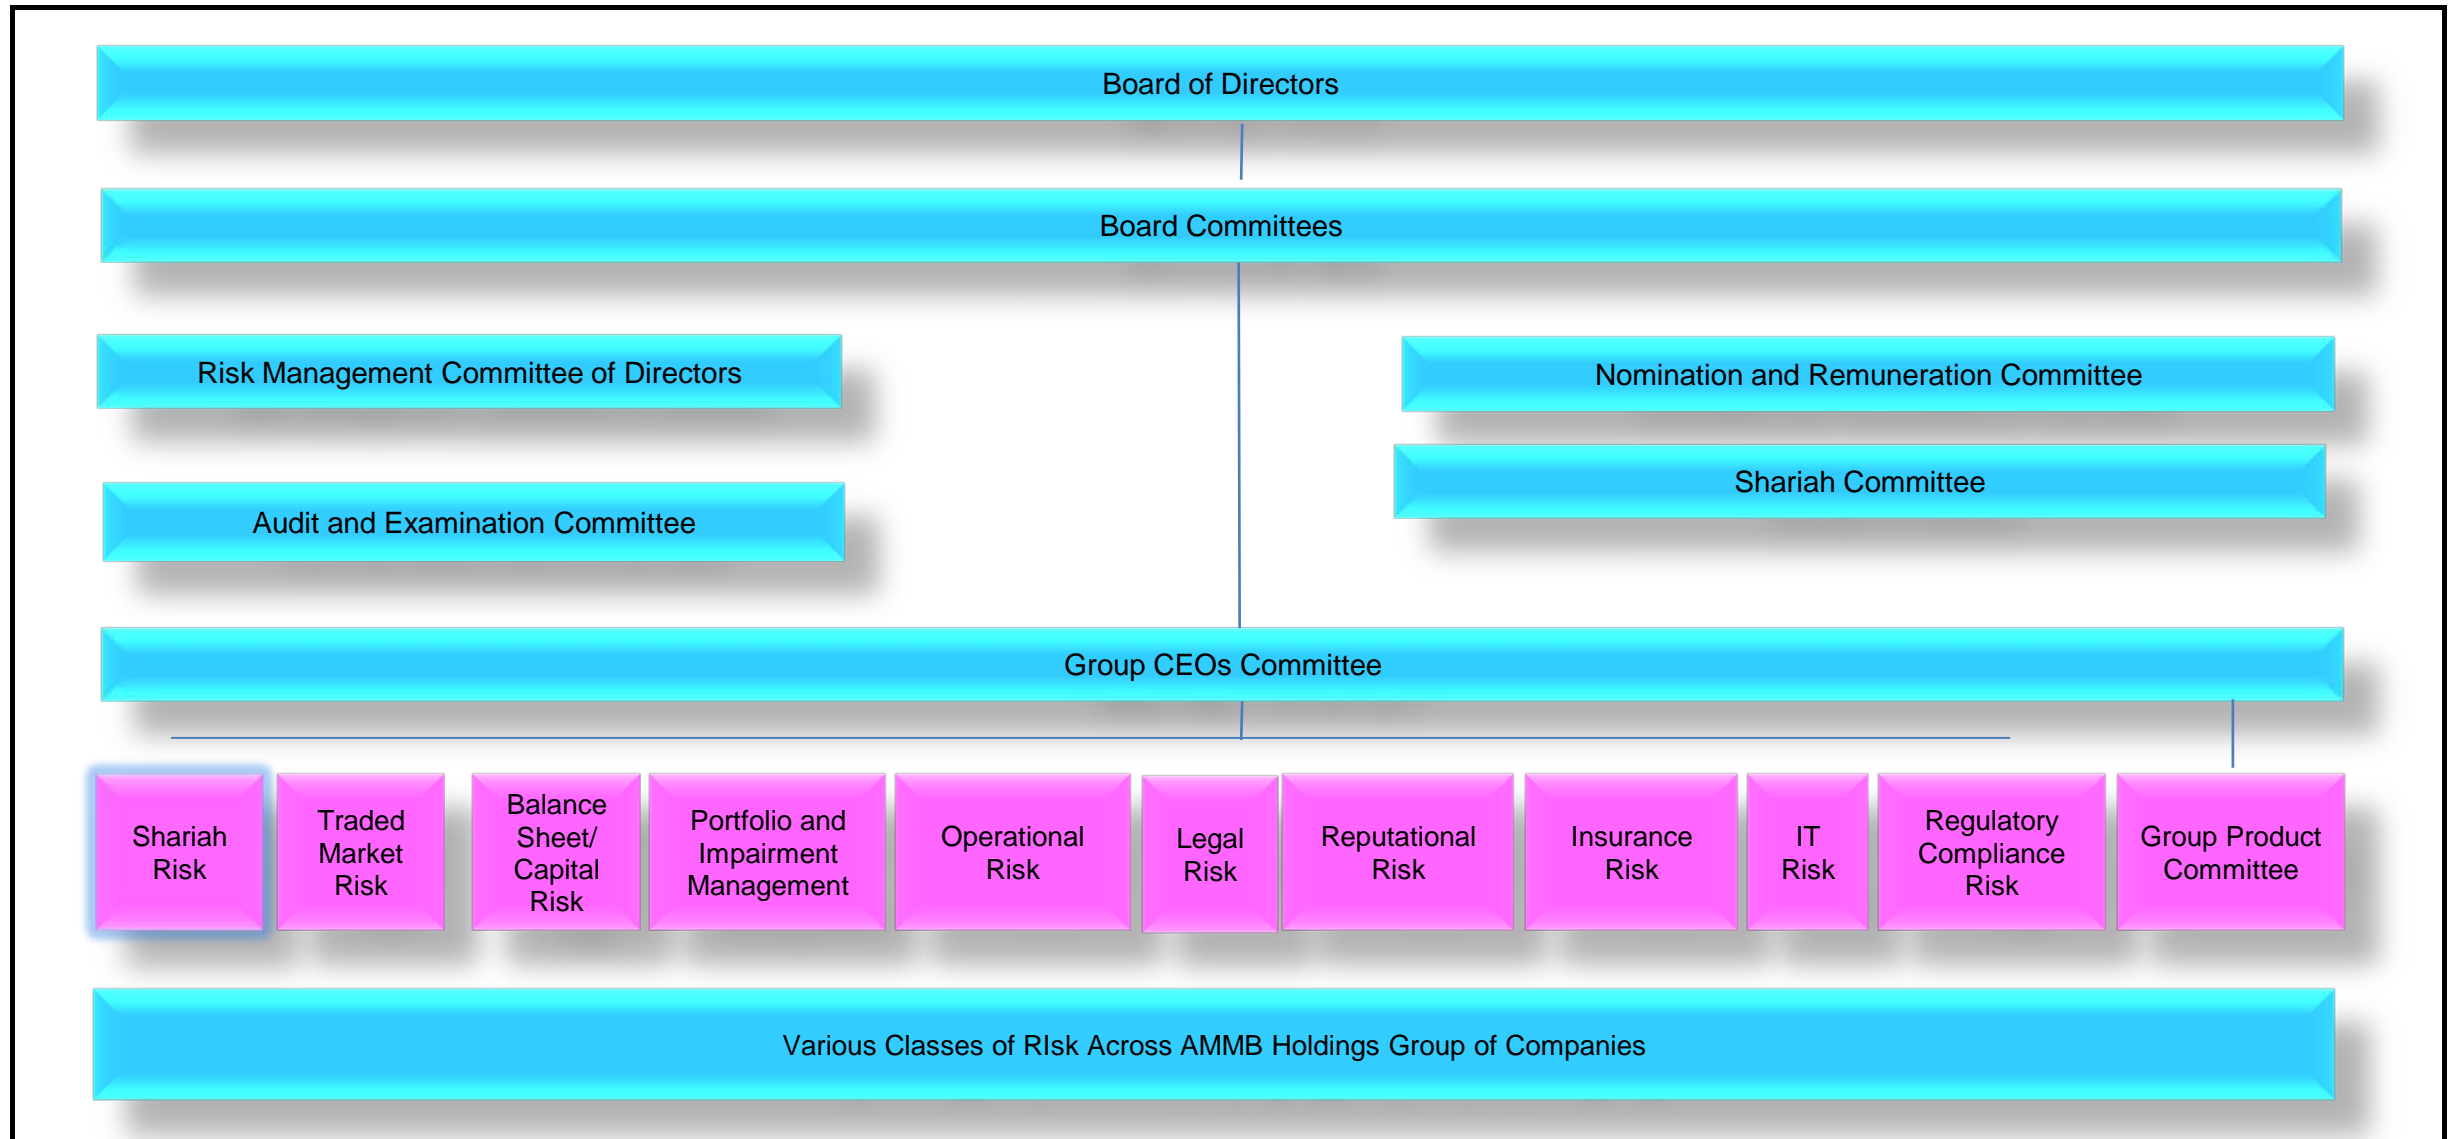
Board of Directors

Board Committees

Risk Management Committee of Directors

Nomination and Remuneration Committee

Shariah Committee

Audit and Examination Committee

Group CEOs Committee

Shariah Risk

Traded Market Risk

Balance Sheet/ Capital Risk

Portfolio and Impairment Management

Operational Risk

Legal Risk

Reputational Risk

Insurance Risk

IT Risk

Regulatory Compliance Risk

Group Product Committee

Various Classes of RIsk Across AMMB Holdings Group of Companies